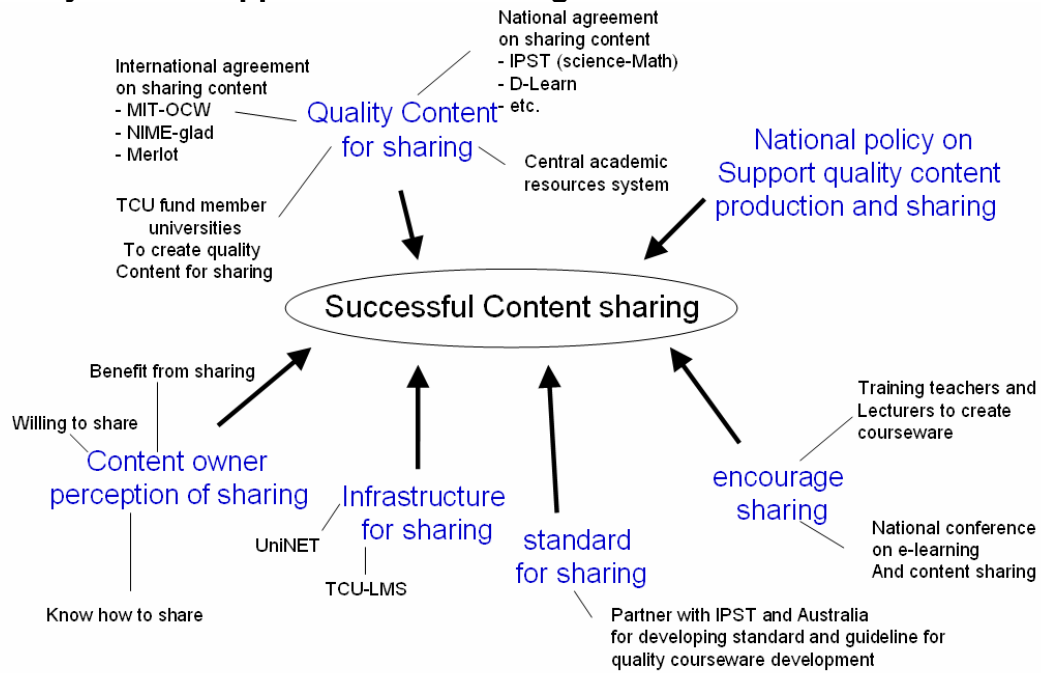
International agreement on sharing content
- MIT-OCW
- NIME-glad
- Merlot

National agreement on sharing content
- IPST (science-Math)
- D-Learn
- etc.

Quality Content for sharing

Central academic resources system

TCU fund member universities To create quality Content for sharing

National policy on Support quality content production and sharing

Successful Content sharing

Benefit from sharing

Willing to share

Content owner perception of sharing

Know how to share

Infrastructure for sharing

UniNET

TCU-LMS

standard for sharing

Partner with IPST and Australia for developing standard and guideline for quality courseware development

Training teachers and Lecturers to create courseware

encourage sharing

National conference on e-learning And content sharing